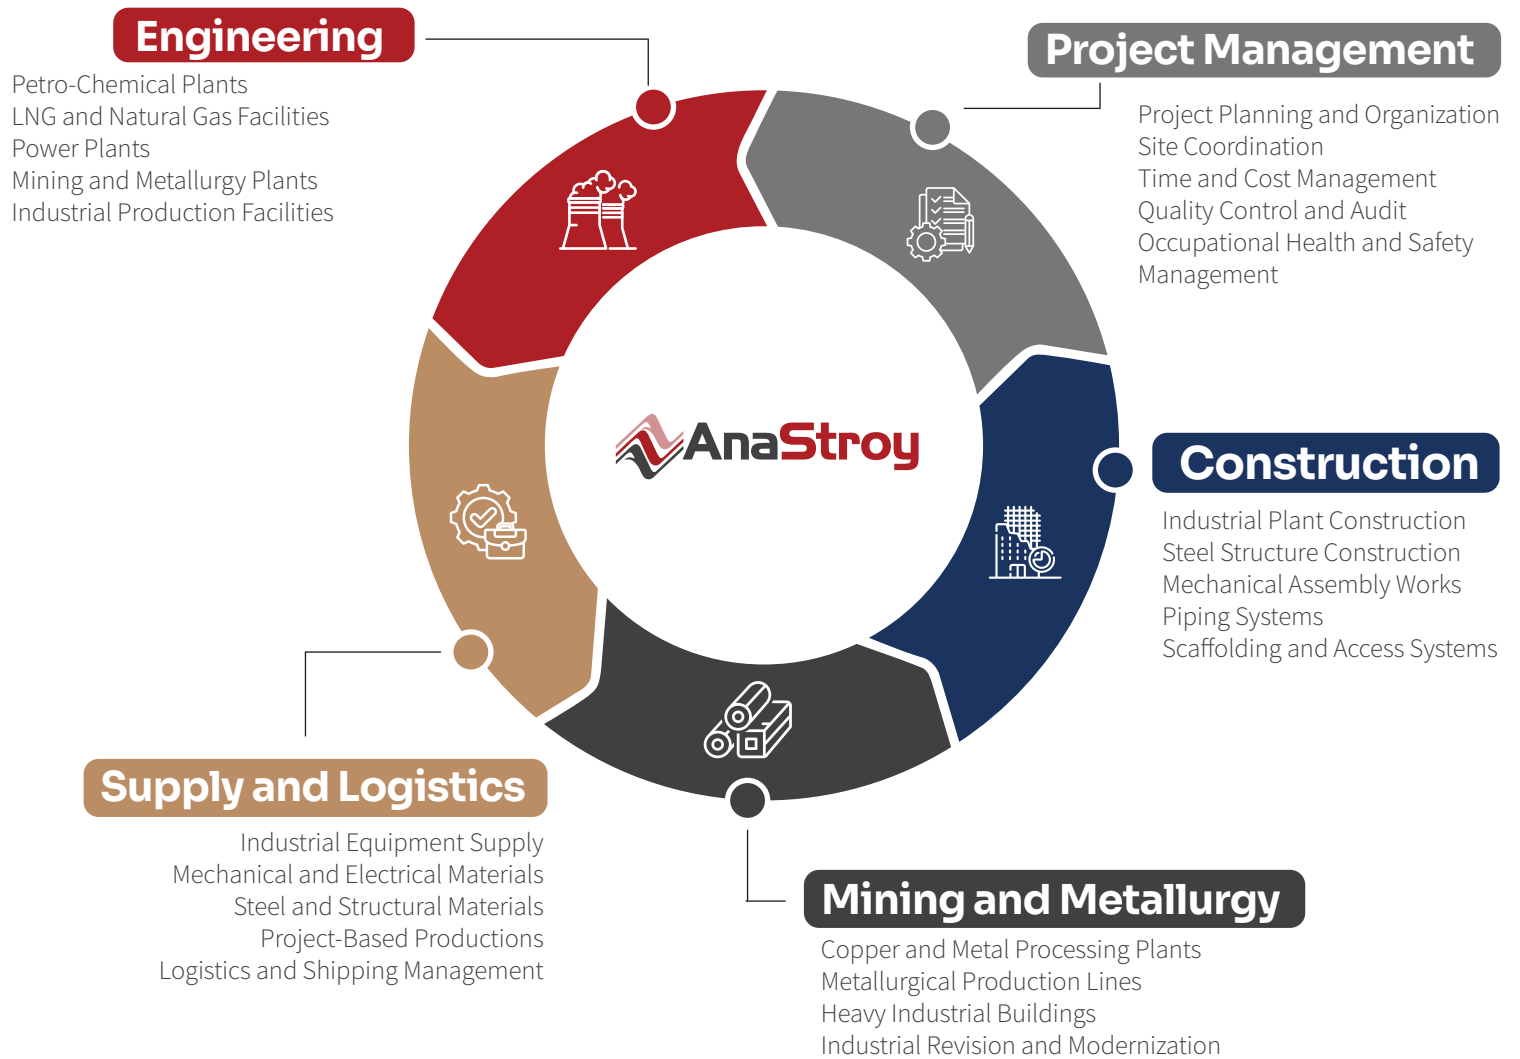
Engineering
Petro-Chemical Plants
LNG and Natural Gas Facilities
Power Plants
Mining and Metallurgy Plants
Industrial Production Facilities

Project Management
Project Planning and Organization
Site Coordination
Time and Cost Management
Quality Control and Audit
Occupational Health and Safety Management

AnaStroy

Construction
Industrial Plant Construction
Steel Structure Construction
Mechanical Assembly Works
Piping Systems
Scaffolding and Access Systems

Supply and Logistics
Industrial Equipment Supply
Mechanical and Electrical Materials
Steel and Structural Materials
Project-Based Productions
Logistics and Shipping Management

Mining and Metallurgy
Copper and Metal Processing Plants
Metallurgical Production Lines
Heavy Industrial Buildings
Industrial Revision and Modernization